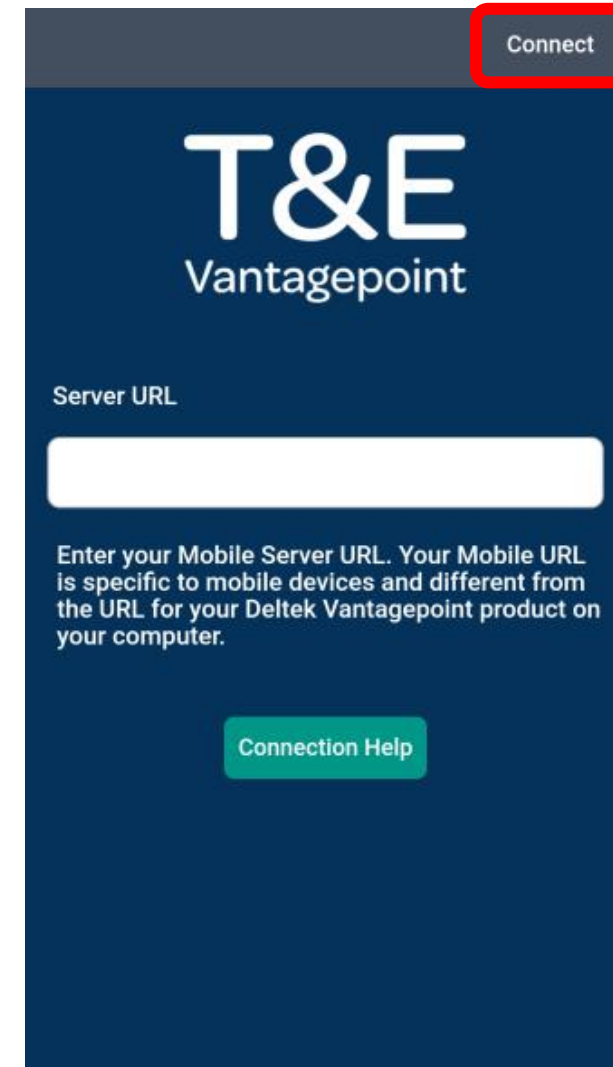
Connect

T&E
Vantagepoint

Server URL

Enter your Mobile Server URL. Your Mobile URL is specific to mobile devices and different from the URL for your Deltek Vantagepoint product on your computer.

Connection Help